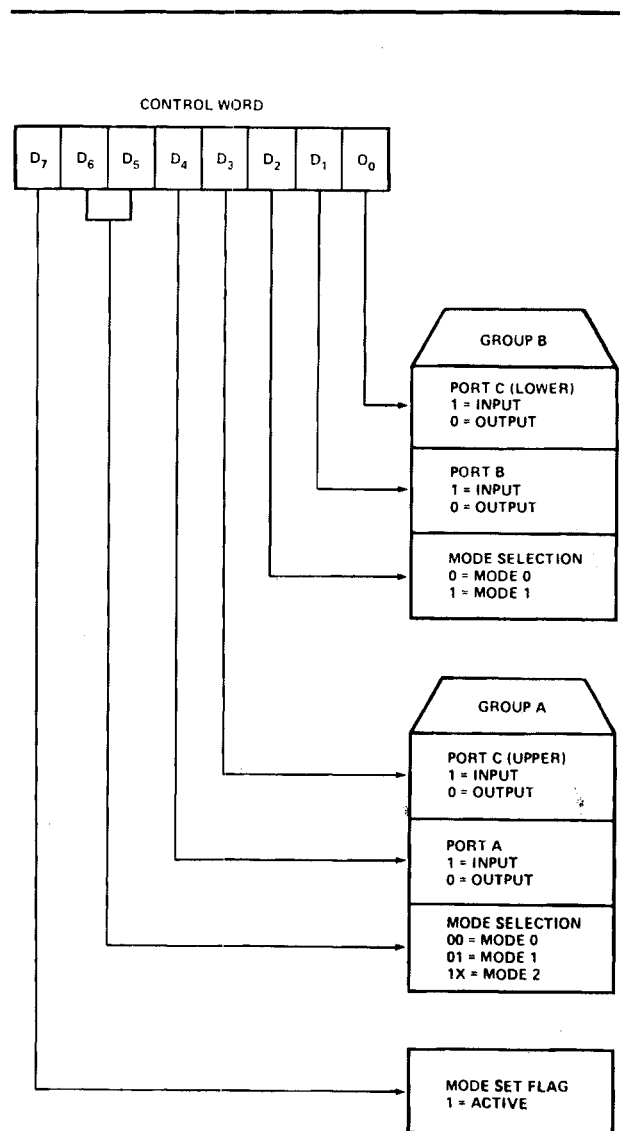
CONTROL WORD

| $D_7$ | $D_6$ | $D_5$ | $D_4$ | $D_3$ | $D_2$ | $D_1$ | $O_0$ |
|---|---|---|---|---|---|---|---|

GROUP B

PORT C (LOWER)
1 = INPUT
0 = OUTPUT

PORT B
1 = INPUT
0 = OUTPUT

MODE SELECTION
0 = MODE 0
1 = MODE 1

GROUP A

PORT C (UPPER)
1 = INPUT
0 = OUTPUT

PORT A
1 = INPUT
0 = OUTPUT

MODE SELECTION
00 = MODE 0
01 = MODE 1
1X = MODE 2

MODE SET FLAG
1 = ACTIVE